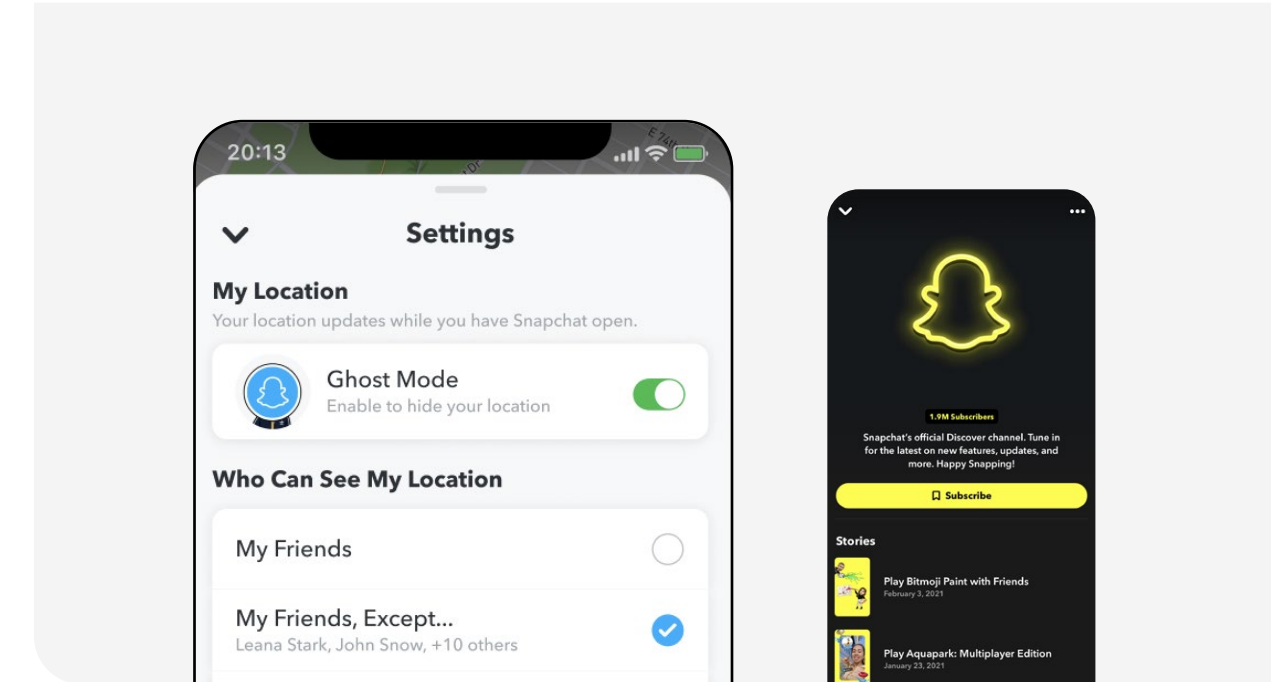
20:13

Settings

My Location
Your location updates while you have Snapchat open.

Ghost Mode
Enable to hide your location

Who Can See My Location

My Friends

My Friends, Except...
Leana Stark, John Snow, +10 others

1.9M Subscribers

Snapchat's official Discover channel. Tune in for the latest on new features, updates, and more. Happy Snapping!

Subscribe

Stories

Play Bitmoji Paint with Friends
February 3, 2021

Play Aquapark: Multiplayer Edition
January 23, 2021